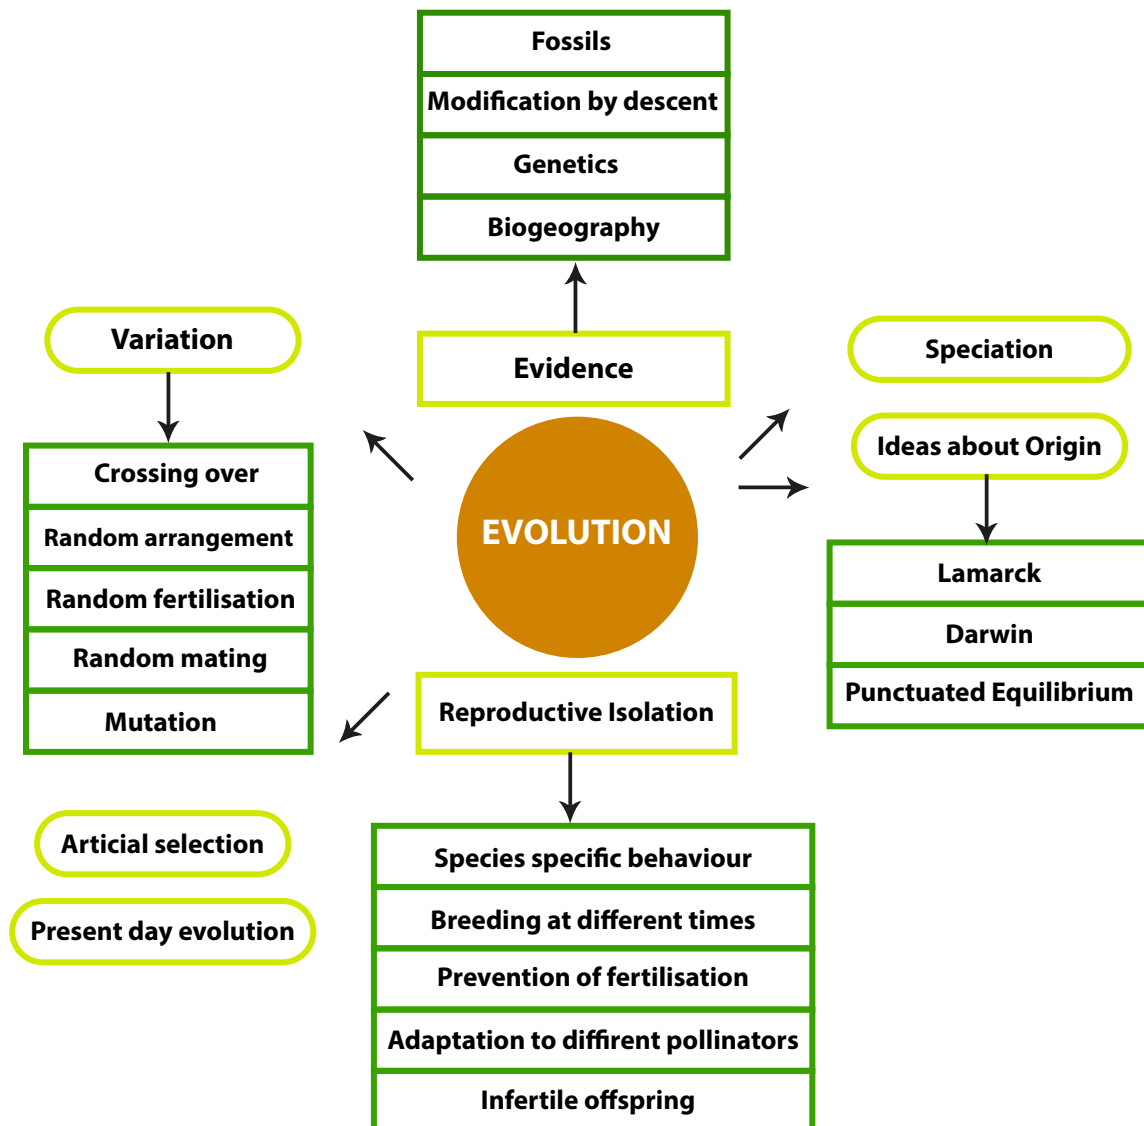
Fossils

Modification by descent

Genetics

Biogeography

Variation

Evidence

Speciation

Ideas about Origin

Crossing over

Random arrangement

Random fertilisation

Random mating

Mutation

EVOLUTION

Lamarck

Darwin

Punctuated Equilibrium

Reproductive Isolation

Articial selection

Present day evolution

Species specific behaviour

Breeding at different times

Prevention of fertilisation

Adaptation to diffirent pollinators

Infertile offspring